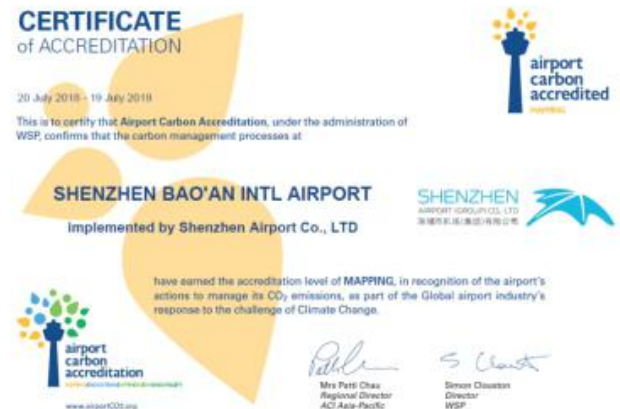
CERTIFICATE
of ACCREDITATION

airport carbon accredited
MAPPING

20 July 2018 - 19 July 2019

This is to certify that Airport Carbon Accreditation, under the administration of WSP, confirms that the carbon management processes at

SHENZHEN BAO'AN INTL AIRPORT

implemented by Shenzhen Airport Co., LTD

SHENZHEN
AIRPORT (GROUP) CO., LTD
深圳市机场(集团)有限公司

have earned the accreditation level of MAPPING, in recognition of the airport's actions to manage its $CO_2$ emissions, as part of the Global airport industry's response to the challenge of Climate Change.

airport carbon accreditation
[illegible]

www.airportCO2.org

Mrs Patti Chau
Regional Director
ACI Asia-Pacific

Simon Clouston
Director
WSP